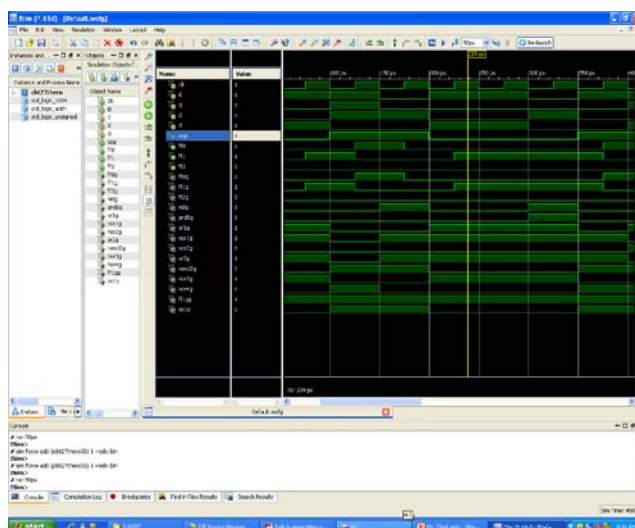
ISim (P.13xd) - [Default.wcfg]

File Edit View Simulation Window Layout Help

Re-launch

Instances and ... Objects

Simulation Objects f...

Instance and Process Name

ckt27times

std_logic_1164

std_logic_arith

std_logic_unsigned

Object Name

Name

Value

Default.wcfg

Console

# run 50ps

ISim>

# isim force add {/ckt27times/b} 1 -radix bin

ISim>

# isim force add {/ckt27times/b} 1 -radix bin

ISim>

# run 50ps

ISim>

Console Compilation Log Breakpoints Find in Files Results Search Results

start